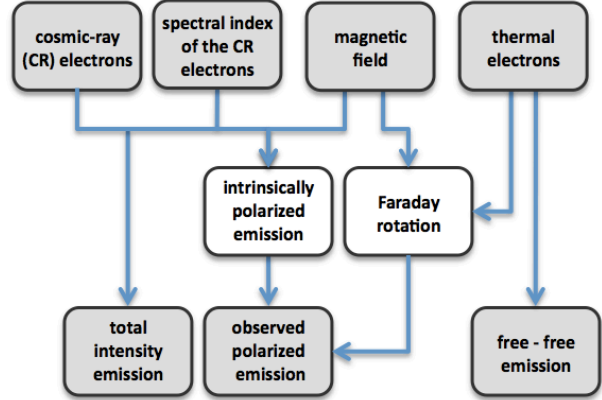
cosmic-ray (CR) electrons

spectral index of the CR electrons

magnetic field

thermal electrons

intrinsically polarized emission

Faraday rotation

total intensity emission

observed polarized emission

free - free emission